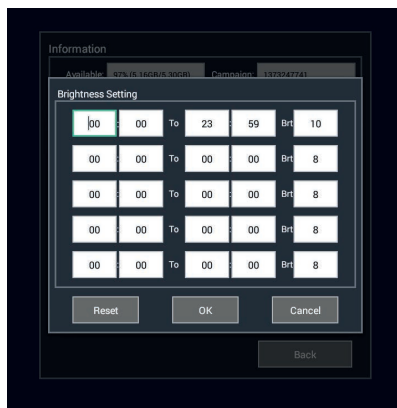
Information

Available: 97% (5.16GB/5.30GB) Campaign: 1373247741

Brightness Setting

| | | | | | | |
|---|---|---|---|---|---|---|
| 00 | 00 | To | 23 | 59 | Brt | 10 |
| 00 | 00 | To | 00 | 00 | Brt | 8 |
| 00 | 00 | To | 00 | 00 | Brt | 8 |
| 00 | 00 | To | 00 | 00 | Brt | 8 |
| 00 | 00 | To | 00 | 00 | Brt | 8 |

Reset OK Cancel

Back